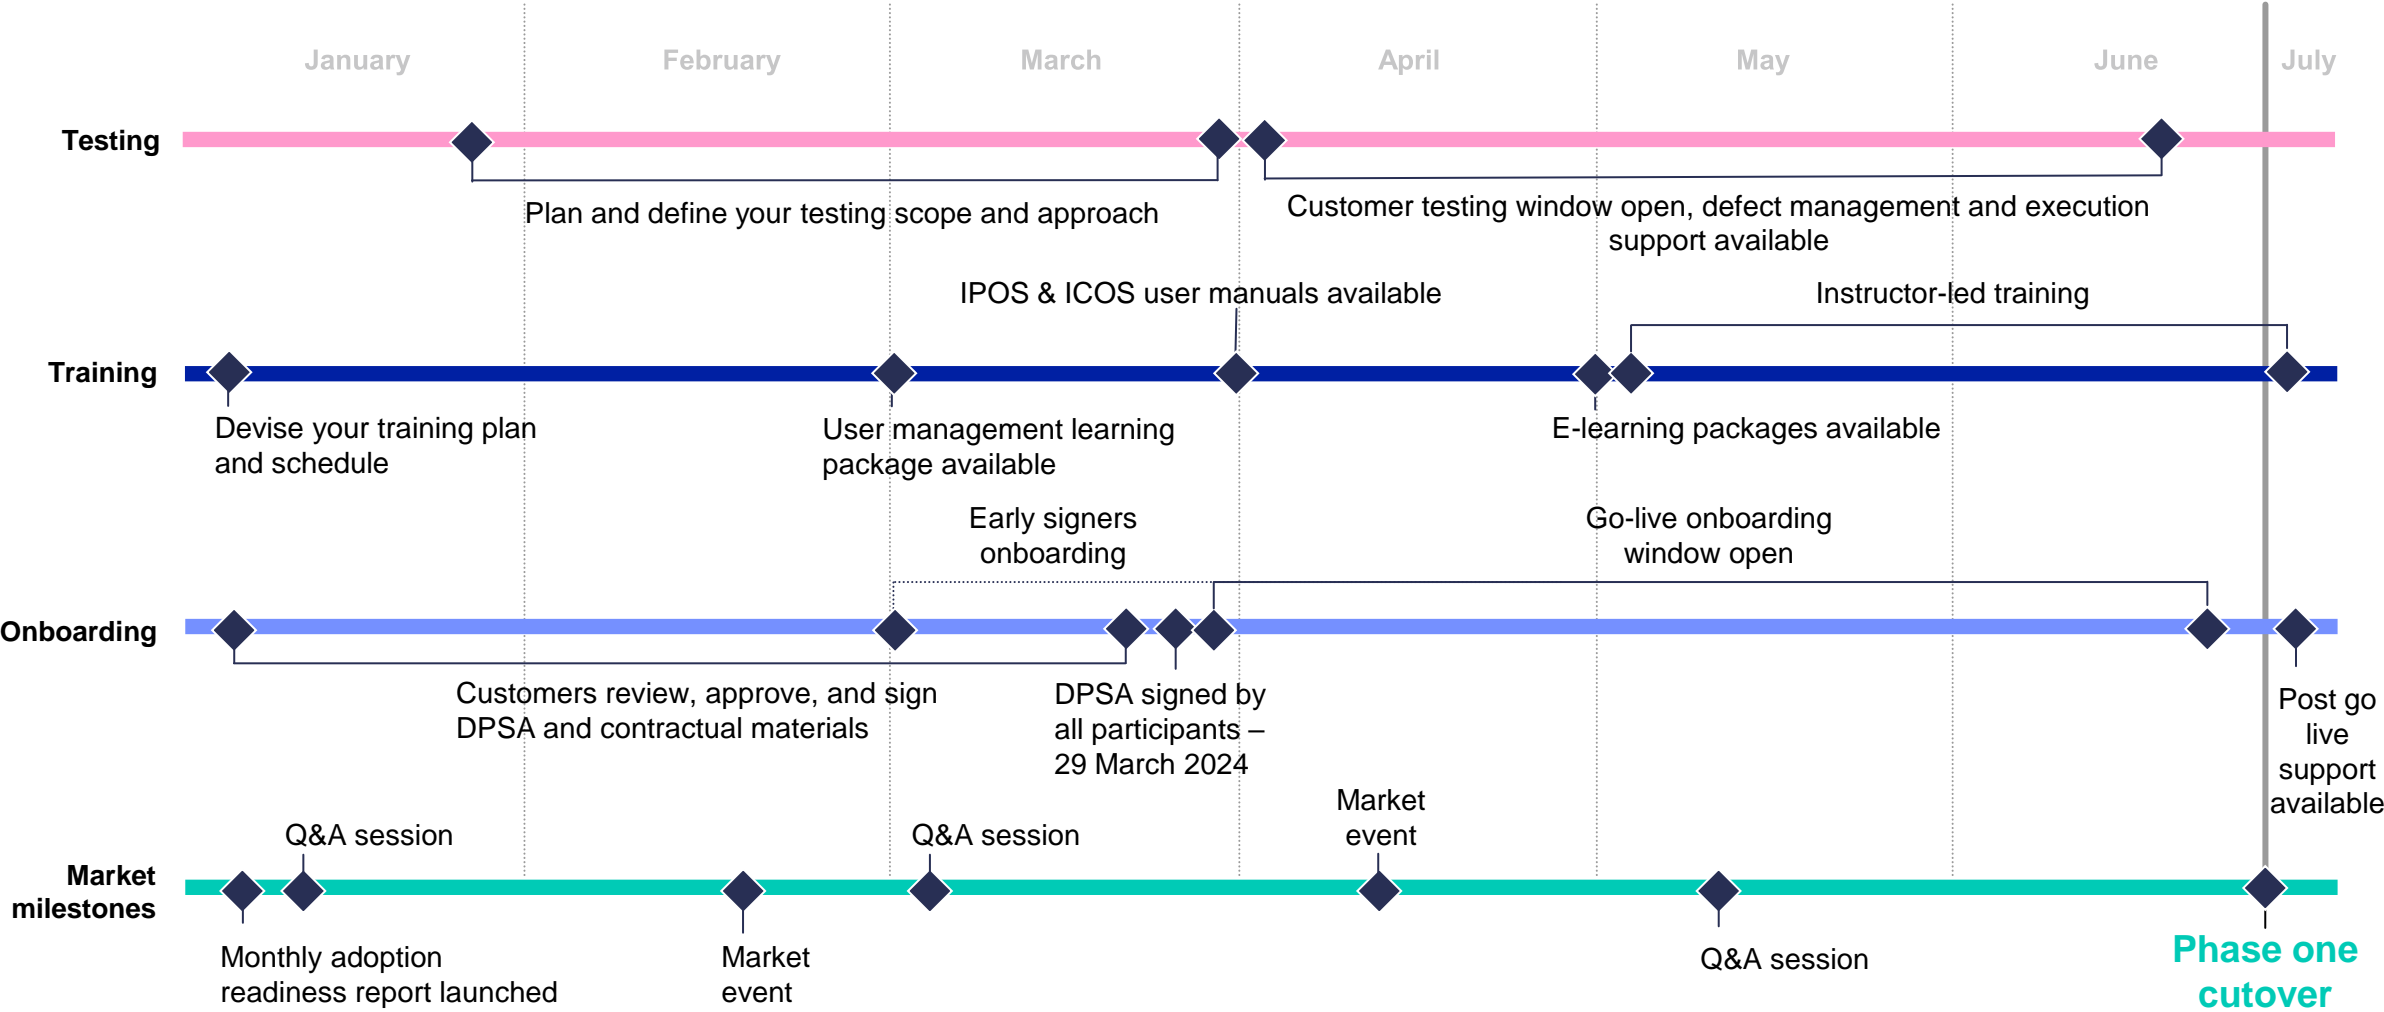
January February March April May June July

Testing

Plan and define your testing scope and approach

Customer testing window open, defect management and execution support available

IPOS & ICOS user manuals available

Instructor-led training

Training

Devise your training plan and schedule

User management learning package available

E-learning packages available

Early signers onboarding

Go-live onboarding window open

Onboarding

Customers review, approve, and sign DPSA and contractual materials

DPSA signed by all participants – 29 March 2024

Post go live support available

Market event

Q&A session

Q&A session

Market milestones

Monthly adoption readiness report launched

Market event

Q&A session

Phase one cutover